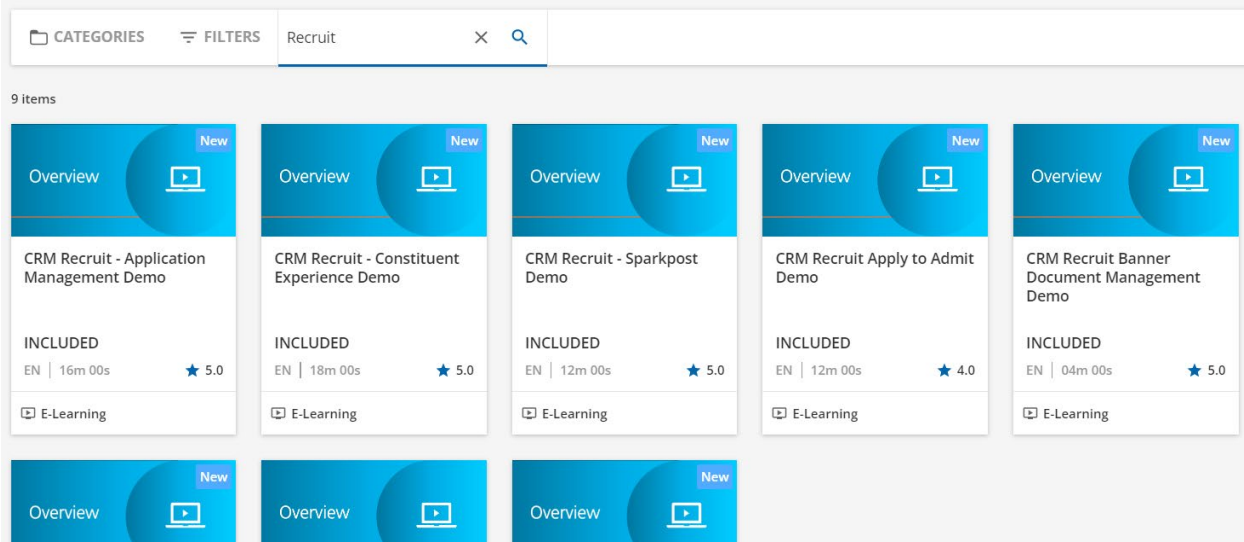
CATEGORIES FILTERS Recruit

9 items

New
Overview
CRM Recruit - Application Management Demo
INCLUDED
EN | 16m 00s ★ 5.0
E-Learning

New
Overview
CRM Recruit - Constituent Experience Demo
INCLUDED
EN | 18m 00s ★ 5.0
E-Learning

New
Overview
CRM Recruit - Sparkpost Demo
INCLUDED
EN | 12m 00s ★ 5.0
E-Learning

New
Overview
CRM Recruit Apply to Admit Demo
INCLUDED
EN | 12m 00s ★ 4.0
E-Learning

New
Overview
CRM Recruit Banner Document Management Demo
INCLUDED
EN | 04m 00s ★ 5.0
E-Learning

New
Overview

Overview

New
Overview